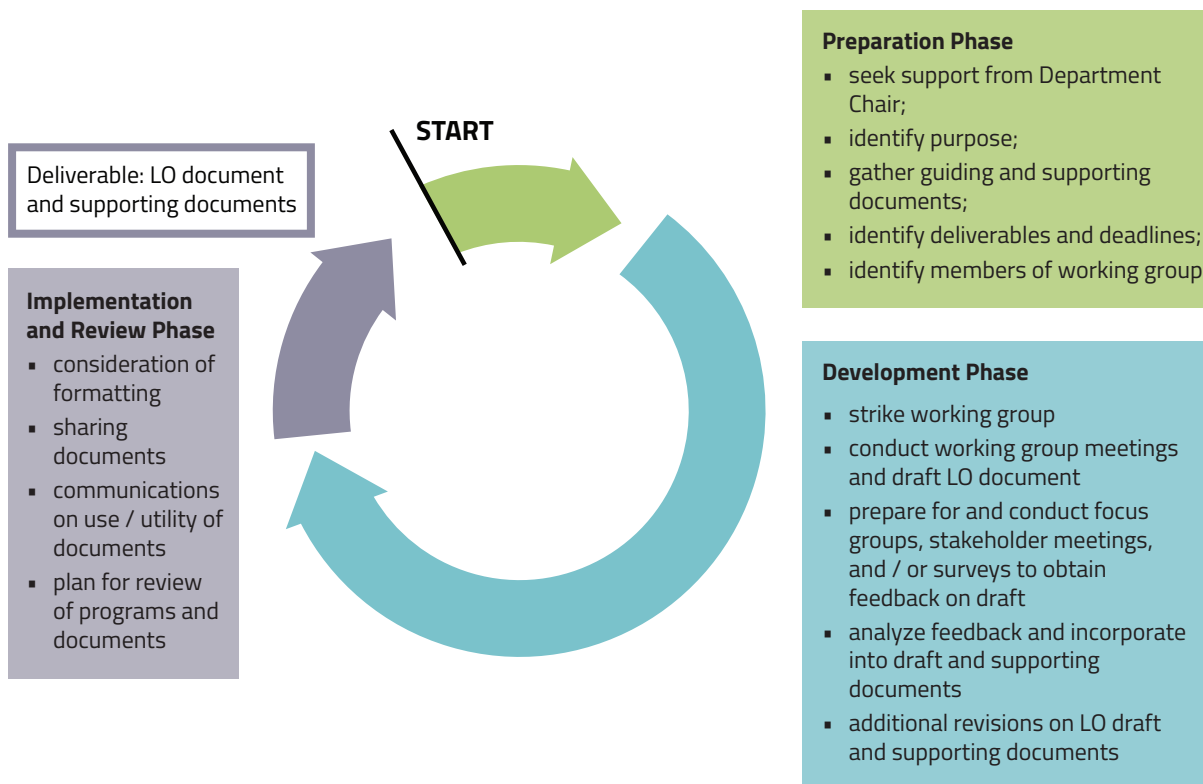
Preparation Phase
- seek support from Department Chair;
- identify purpose;
- gather guiding and supporting documents;
- identify deliverables and deadlines;
- identify members of working group

START

Deliverable: LO document and supporting documents

Implementation and Review Phase
- consideration of formatting
- sharing documents
- communications on use / utility of documents
- plan for review of programs and documents

Development Phase
- strike working group
- conduct working group meetings and draft LO document
- prepare for and conduct focus groups, stakeholder meetings, and / or surveys to obtain feedback on draft
- analyze feedback and incorporate into draft and supporting documents
- additional revisions on LO draft and supporting documents